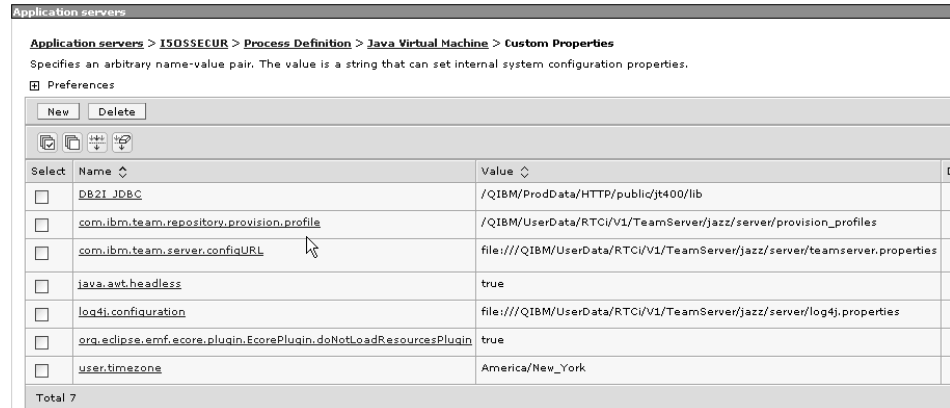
Application servers

Application servers > I5OSSECUR > Process Definition > Java Virtual Machine > Custom Properties

Specifies an arbitrary name-value pair. The value is a string that can set internal system configuration properties.

Preferences

New Delete

| Select | Name | Value |
|---|---|---|
| ☐ | DB2I_JDBC | /QIBM/ProdData/HTTP/public/jt400/lib |
| ☐ | com.ibm.team.repository.provision.profile | /QIBM/UserData/RTCi/V1/TeamServer/jazz/server/provision_profiles |
| ☐ | com.ibm.team.server.configURL | file:///QIBM/UserData/RTCi/V1/TeamServer/jazz/server/teamserver.properties |
| ☐ | java.awt.headless | true |
| ☐ | log4j.configuration | file:///QIBM/UserData/RTCi/V1/TeamServer/jazz/server/log4j.properties |
| ☐ | org.eclipse.emf.ecore.plugin.EcorePlugin.doNotLoadResourcesPlugin | true |
| ☐ | user.timezone | America/New_York |

Total 7